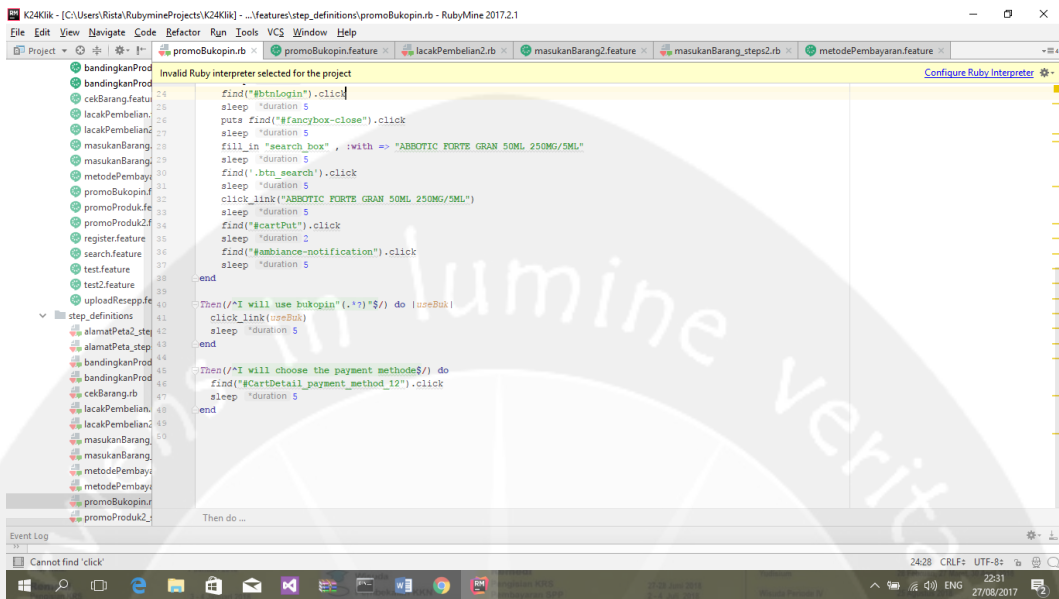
K24Klik - [C:\Users\Rista\RubymineProjects\K24Klik] - ...\features\step_definitions\promoBukopin.rb - RubyMine 2017.2.1

File Edit View Navigate Code Refactor Run Tools VCS Window Help

Project | promoBukopin.rb | promoBukopin.feature | lacakPembelian2.rb | masukanBarang2.feature | masukanBarang_steps2.rb | metodePembayaran.feature

Invalid Ruby interpreter selected for the project | Configure Ruby Interpreter

bandingkanProd
bandingkanProd
cekBarang.featu
lacakPembelian.
lacakPembelian2
masukanBarang.
masukanBarang2
metodePembaya
promoBukopin.f
promoProduk.fe
promoProduk2.f
register.feature
search.feature
test.feature
test2.feature
uploadResepp.fe
step_definitions
alamatPeta2_ste
alamatPeta_step
bandingkanProd
bandingkanProd
cekBarang.rb
lacakPembelian.
lacakPembelian2
masukanBarang_
masukanBarang_
metodePembaya
metodePembaya
promoBukopin.r
promoProduk2_

24 find("#btnLogin").click
25 sleep duration 5
26 puts find("#fancybox-close").click
27 sleep duration 5
28 fill_in "search_box" , :with => "ABBOTIC FORTE GRAN 50ML 250MG/5ML"
29 sleep duration 5
30 find('.btn_search').click
31 sleep duration 5
32 click_link("ABBOTIC FORTE GRAN 50ML 250MG/5ML")
33 sleep duration 5
34 find("#cartPut").click
35 sleep duration 2
36 find("#ambiance-notification").click
37 sleep duration 5
38 end
39
40 Then(/^I will use bukopin"(.*?)"$/) do |useBuk|
41 click_link(useBuk)
42 sleep duration 5
43 end
44
45 Then(/^I will choose the payment methode$/) do
46 find("#CartDetail_payment_method_12").click
47 sleep duration 5
48 end
49
50

Then do ...

Event Log

Cannot find 'click'

24:28 CRLF: UTF-8

ENG 22:31 27/08/2017